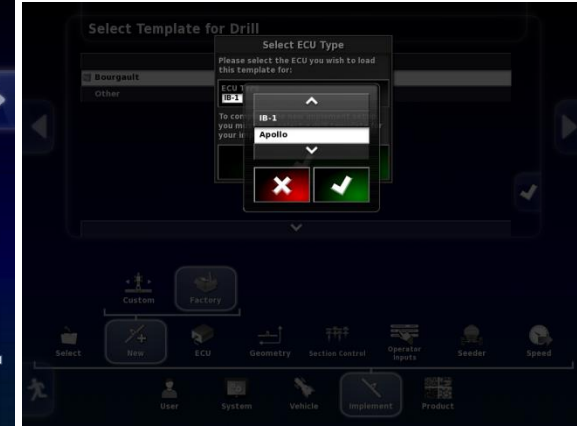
Select Template for Drill

Bourgault
Other

Select ECU Type
Please select the ECU you wish to load this template for:

ECU T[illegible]
IB-1

To con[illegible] you m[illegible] your i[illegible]

IB-1
Apollo

Custom
Factory

Select
New
ECU
Geometry
Section Control
Operator Inputs
Seeder
Speed

User
System
Vehicle
Implement
Product